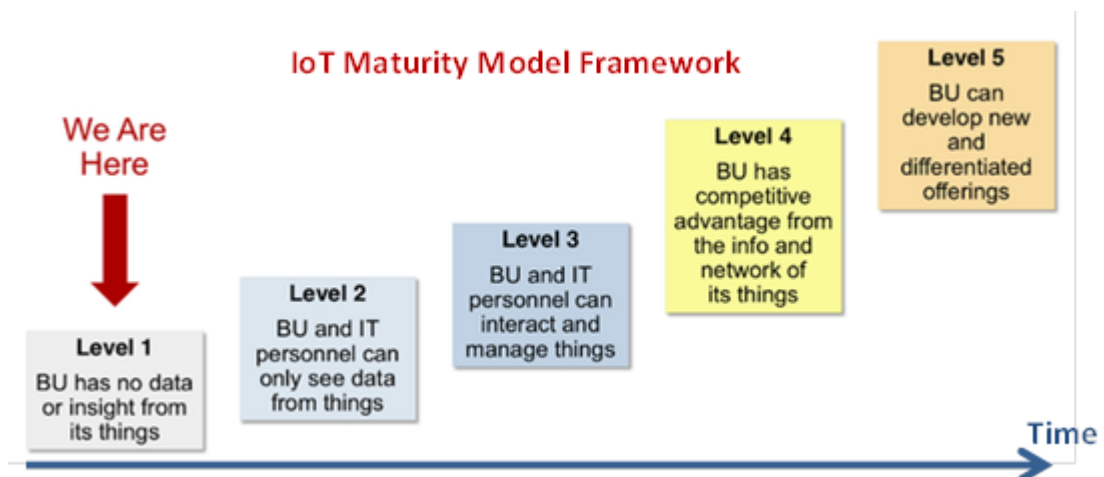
IoT Maturity Model Framework

We Are Here

Level 1
BU has no data or insight from its things

Level 2
BU and IT personnel can only see data from things

Level 3
BU and IT personnel can interact and manage things

Level 4
BU has competitive advantage from the info and network of its things

Level 5
BU can develop new and differentiated offerings

Time